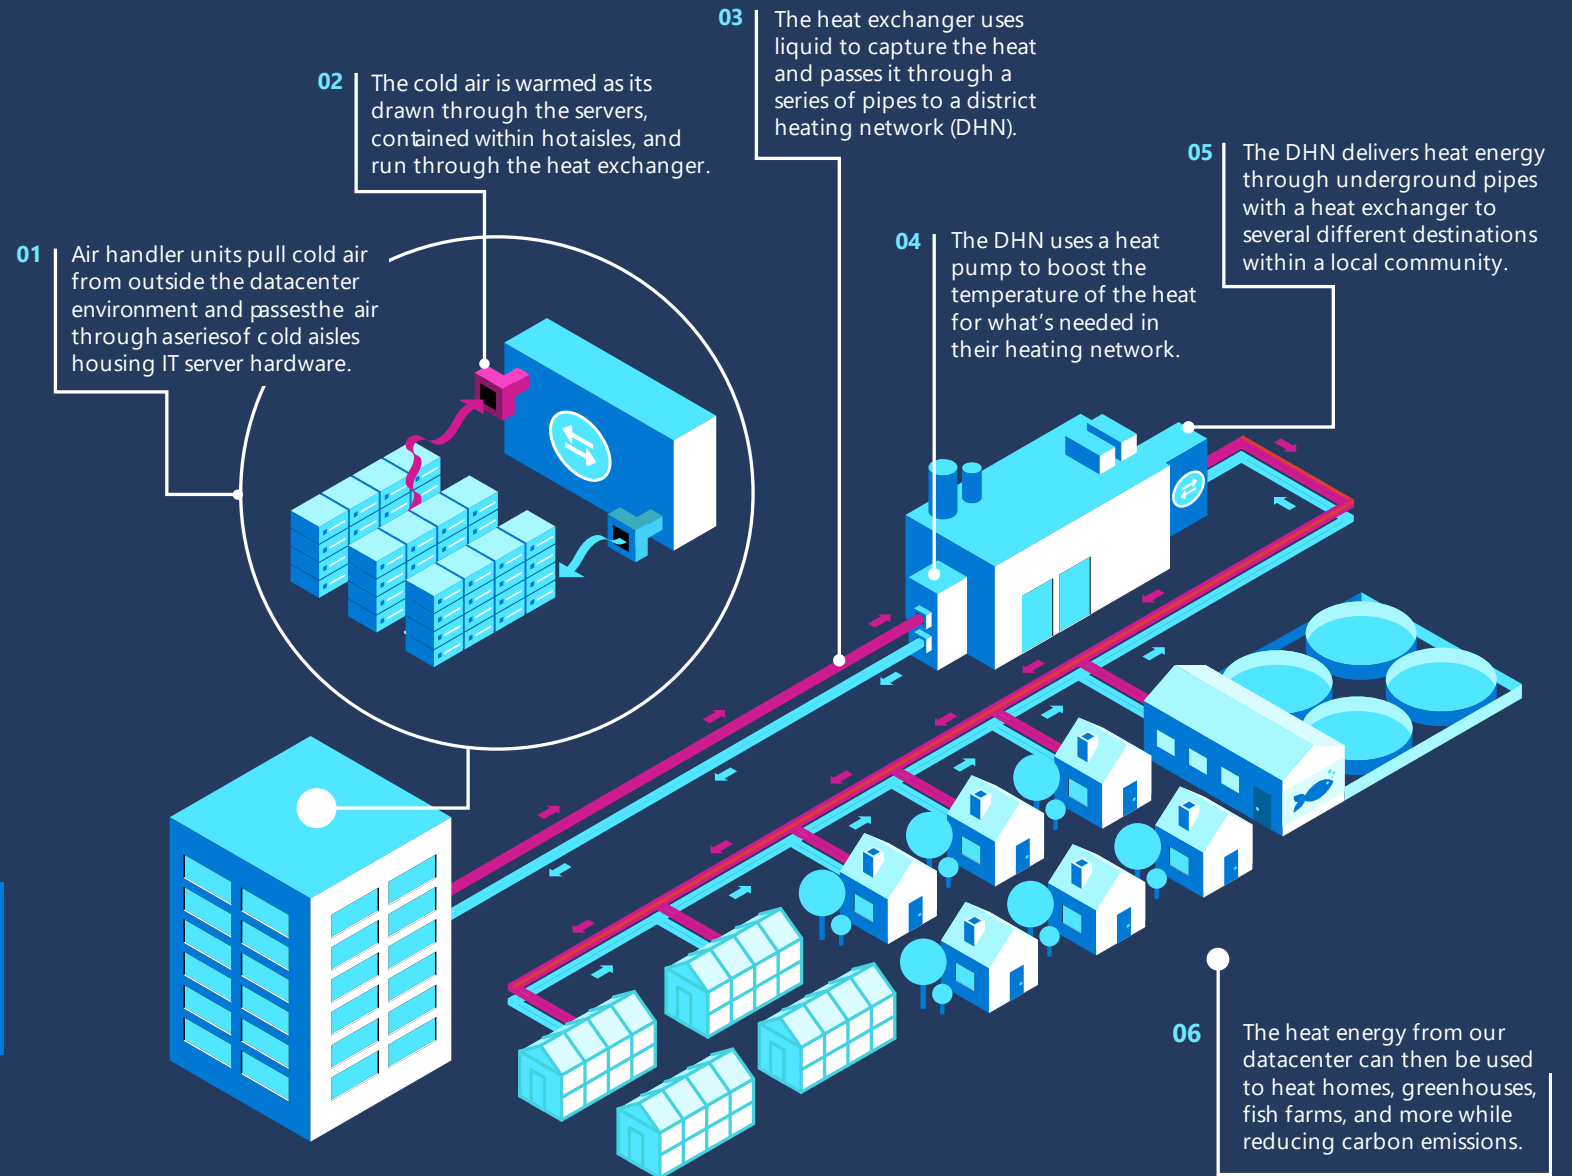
03 The heat exchanger uses liquid to capture the heat and passes it through a series of pipes to a district heating network (DHN).

02 The cold air is warmed as its drawn through the servers, contained within hotaisles, and run through the heat exchanger.

05 The DHN delivers heat energy through underground pipes with a heat exchanger to several different destinations within a local community.

01 Air handler units pull cold air from outside the datacenter environment and passesthe air through aseriesof cold aisles housing IT server hardware.

04 The DHN uses a heat pump to boost the temperature of the heat for what's needed in their heating network.

06 The heat energy from our datacenter can then be used to heat homes, greenhouses, fish farms, and more while reducing carbon emissions.